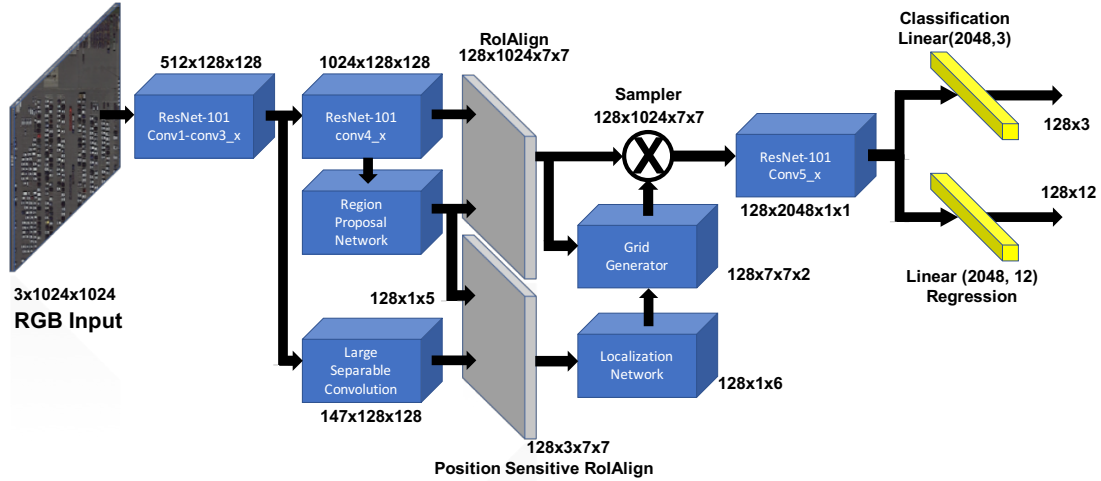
512x128x128

ResNet-101
Conv1-conv3_x

1024x128x128

ResNet-101
conv4_x

Region
Proposal
Network

RoIAlign
128x1024x7x7

Sampler
128x1024x7x7

ResNet-101
Conv5_x

128x2048x1x1

Classification
Linear(2048,3)

128x3

128x12

Linear (2048, 12)
Regression

Grid
Generator

128x7x7x2

128x1x5

Large
Separable
Convolution

147x128x128

Localization
Network

128x1x6

128x3x7x7
Position Sensitive RoIAlign

3x1024x1024
RGB Input